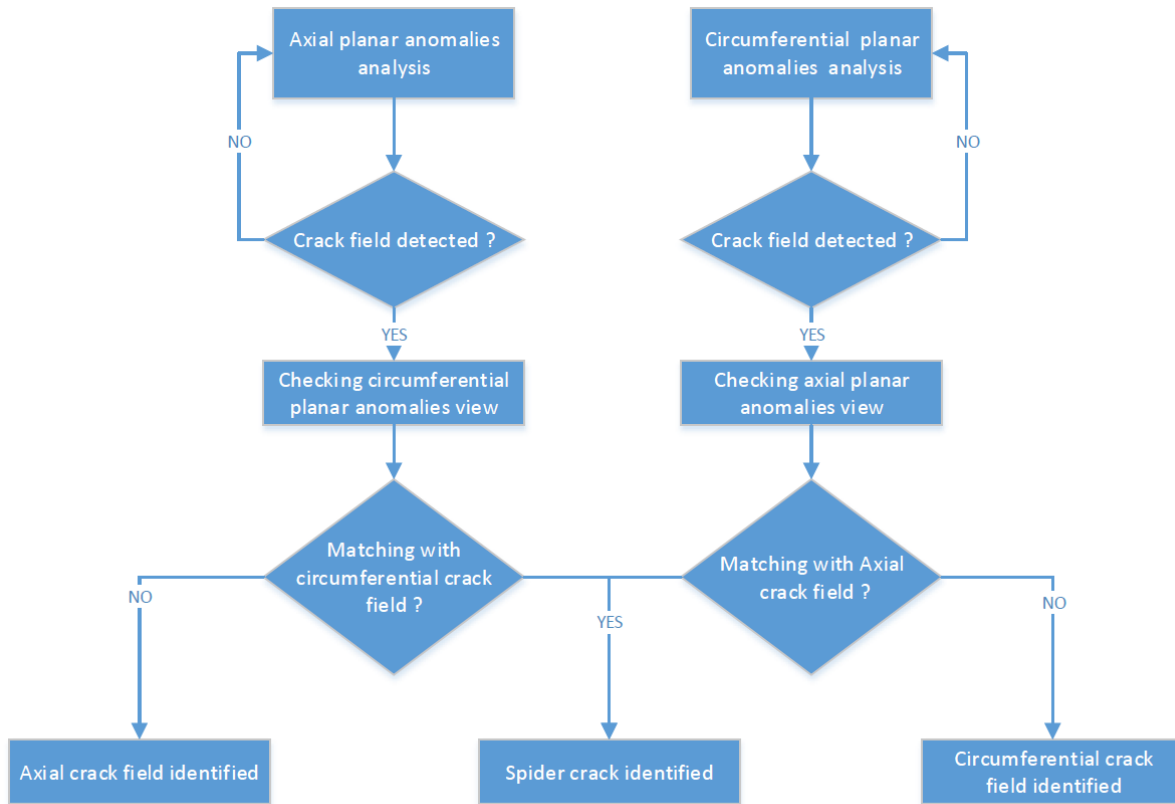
Axial planar anomalies analysis

Circumferential planar anomalies analysis

NO

NO

Crack field detected ?

Crack field detected ?

YES

YES

Checking circumferential planar anomalies view

Checking axial planar anomalies view

Matching with circumferential crack field ?

Matching with Axial crack field ?

NO

YES

NO

Axial crack field identified

Spider crack identified

Circumferential crack field identified